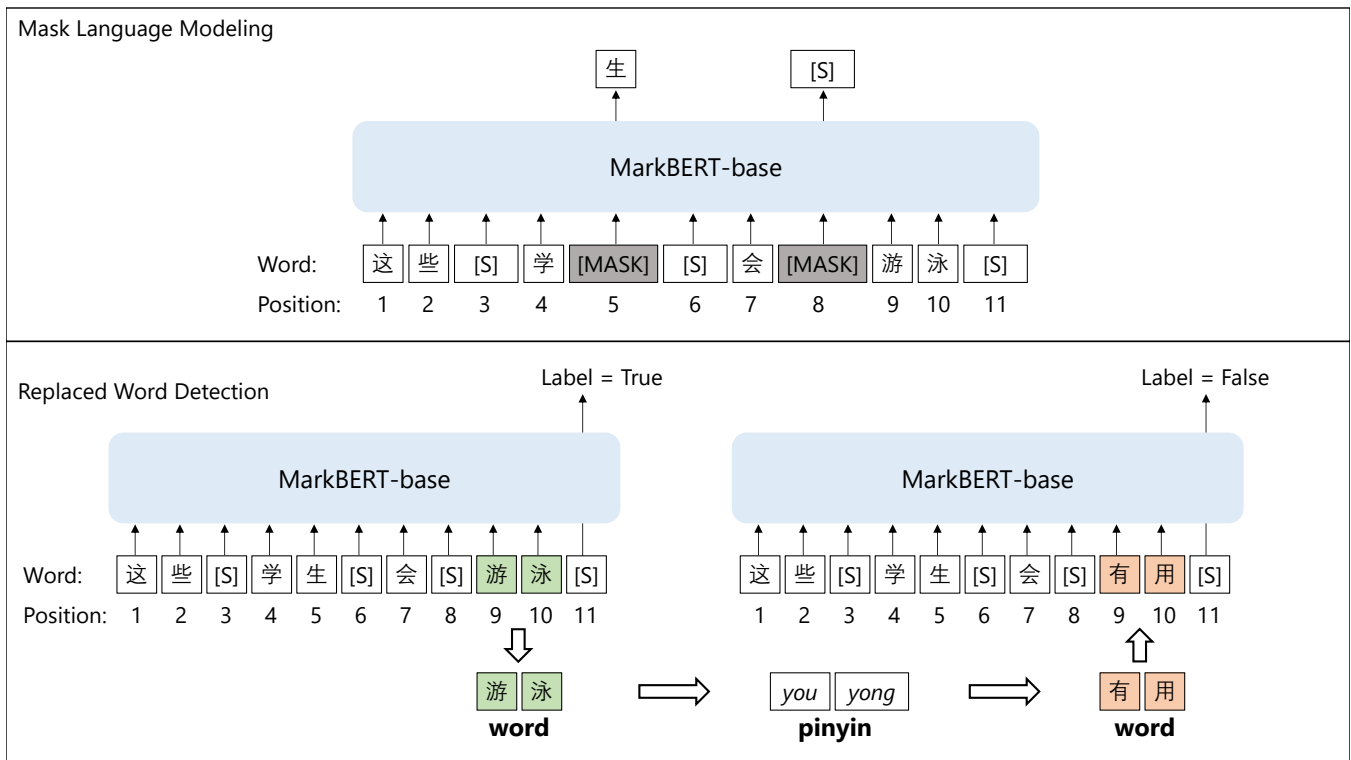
Mask Language Modeling

生 [S]

MarkBERT-base

Word: 这 些 [S] 学 [MASK] [S] 会 [MASK] 游 泳 [S]
Position: 1 2 3 4 5 6 7 8 9 10 11

Replaced Word Detection

Label = True

MarkBERT-base

Word: 这 些 [S] 学 生 [S] 会 [S] 游 泳 [S]
Position: 1 2 3 4 5 6 7 8 9 10 11

游 泳
word

Label = False

MarkBERT-base

这 些 [S] 学 生 [S] 会 [S] 有 用 [S]
1 2 3 4 5 6 7 8 9 10 11

*you* *yong*
pinyin

有 用
word